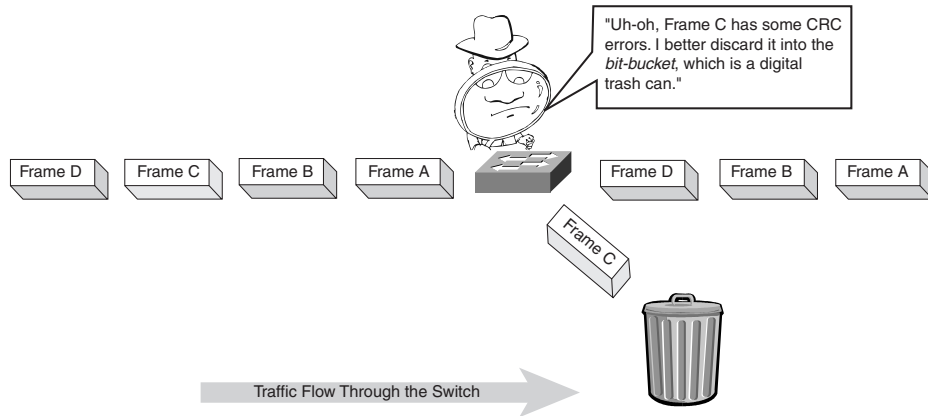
"Uh-oh, Frame C has some CRC errors. I better discard it into the *bit-bucket*, which is a digital trash can."

Frame D

Frame C

Frame B

Frame A

Frame D

Frame B

Frame A

Frame C

Traffic Flow Through the Switch